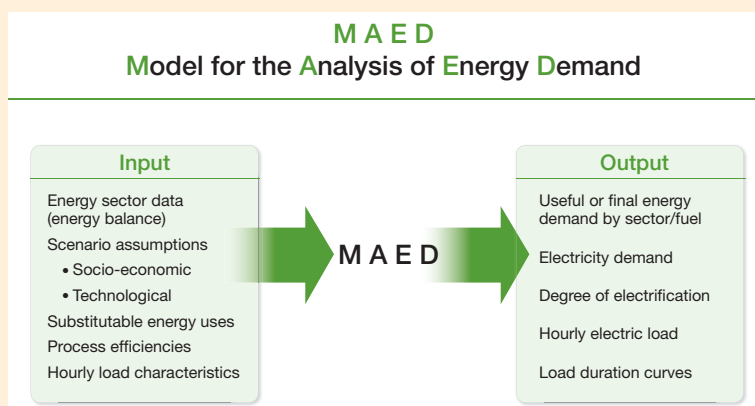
M A E D
Model for the Analysis of Energy Demand

Input

Energy sector data (energy balance)

Scenario assumptions

• Socio-economic

• Technological

Substitutable energy uses

Process efficiencies

Hourly load characteristics

M A E D

Output

Useful or final energy demand by sector/fuel

Electricity demand

Degree of electrification

Hourly electric load

Load duration curves